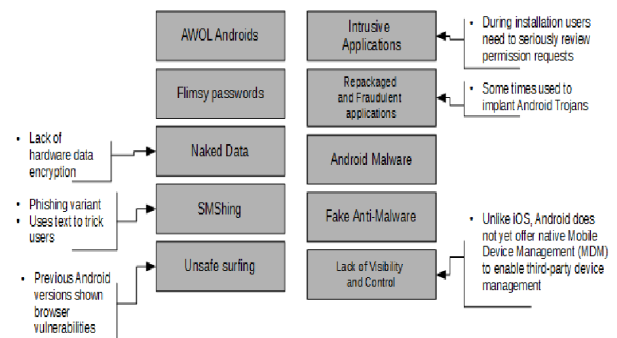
AWOL Androids

Flimsy passwords

- Lack of hardware data encryption

Naked Data

- Phishing variant
- Uses text to trick users

SMShing

- Previous Android versions shown browser vulnerabilities

Unsafe surfing

Intrusive Applications

- During installation users need to seriously review permission requests

Repackaged and Fraudulent applications

- Some times used to implant Android Trojans

Android Malware

Fake Anti-Malware

Lack of Visibility and Control

- Unlike iOS, Android does not yet offer native Mobile Device Management (MDM) to enable third-party device management